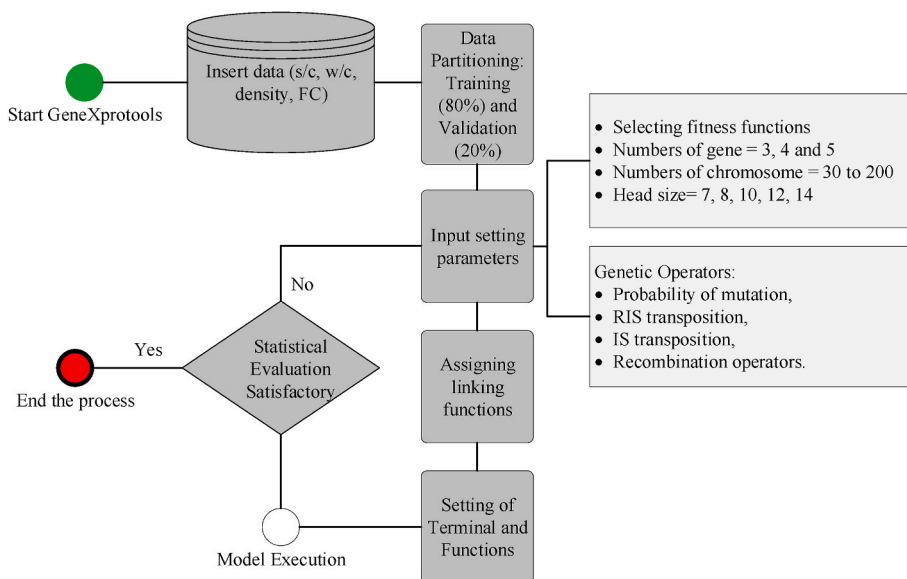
Start GeneXprotools

Insert data (s/c, w/c, density, FC)

Data Partitioning: Training (80%) and Validation (20%)

- Selecting fitness functions
- Numbers of gene = 3, 4 and 5
- Numbers of chromosome = 30 to 200
- Head size= 7, 8, 10, 12, 14

Input setting parameters

No

Genetic Operators:
- Probability of mutation,
- RIS transposition,
- IS transposition,
- Recombination operators.

Yes

Statistical Evaluation Satisfactory

End the process

Assigning linking functions

Setting of Terminal and Functions

Model Execution